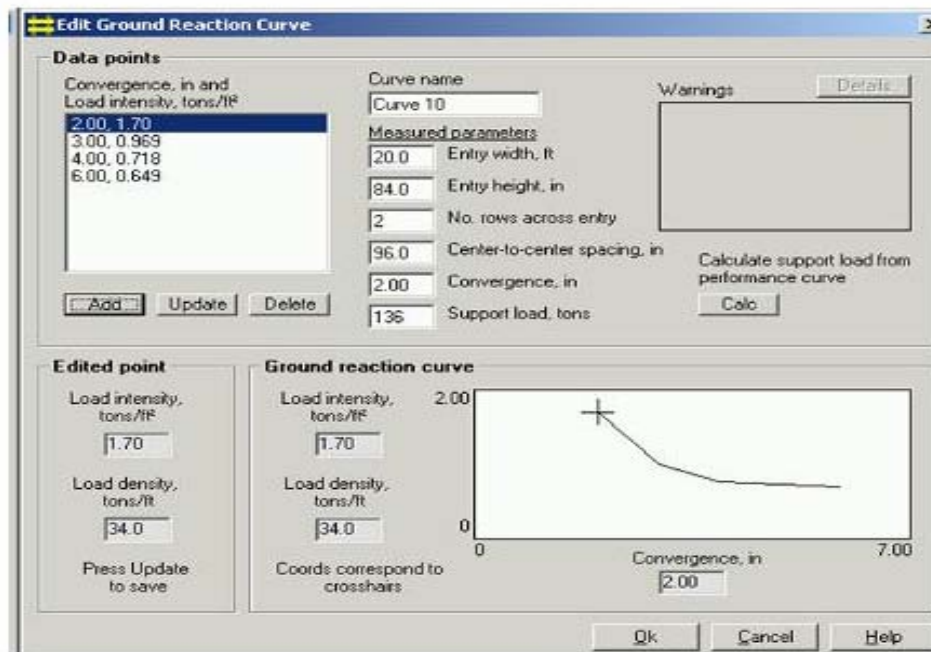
Edit Ground Reaction Curve

Data points

Convergence, in and Load intensity, tons/ft²

2.00, 1.70
3.00, 0.969
4.00, 0.718
6.00, 0.649

Add | Update | Delete

Curve name
Curve 10

Measured parameters
20.0 Entry width, ft
84.0 Entry height, in
2 No. rows across entry
96.0 Center-to-center spacing, in
2.00 Convergence, in
136 Support load, tons

Warnings
Details

Calculate support load from performance curve
Calc

Edited point

Load intensity, tons/ft²
1.70

Load density, tons/ft
34.0

Press Update to save

Ground reaction curve

Load intensity, tons/ft²
1.70

Load density, tons/ft
34.0

Coords correspond to crosshairs

2.00
0
0
7.00
Convergence, in
2.00

Ok | Cancel | Help